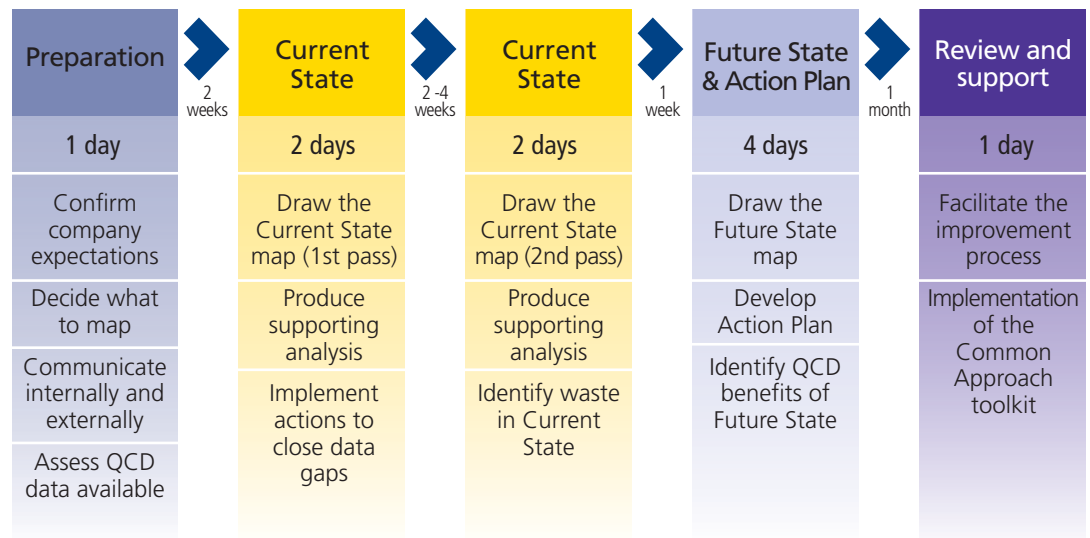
Preparation

2 weeks

Current State

2 -4 weeks

Current State

1 week

Future State & Action Plan

1 month

Review and support

1 day

Confirm company expectations

Decide what to map

Communicate internally and externally

Assess QCD data available

2 days

Draw the Current State map (1st pass)

Produce supporting analysis

Implement actions to close data gaps

2 days

Draw the Current State map (2nd pass)

Produce supporting analysis

Identify waste in Current State

4 days

Draw the Future State map

Develop Action Plan

Identify QCD benefits of Future State

1 day

Facilitate the improvement process

Implementation of the Common Approach toolkit